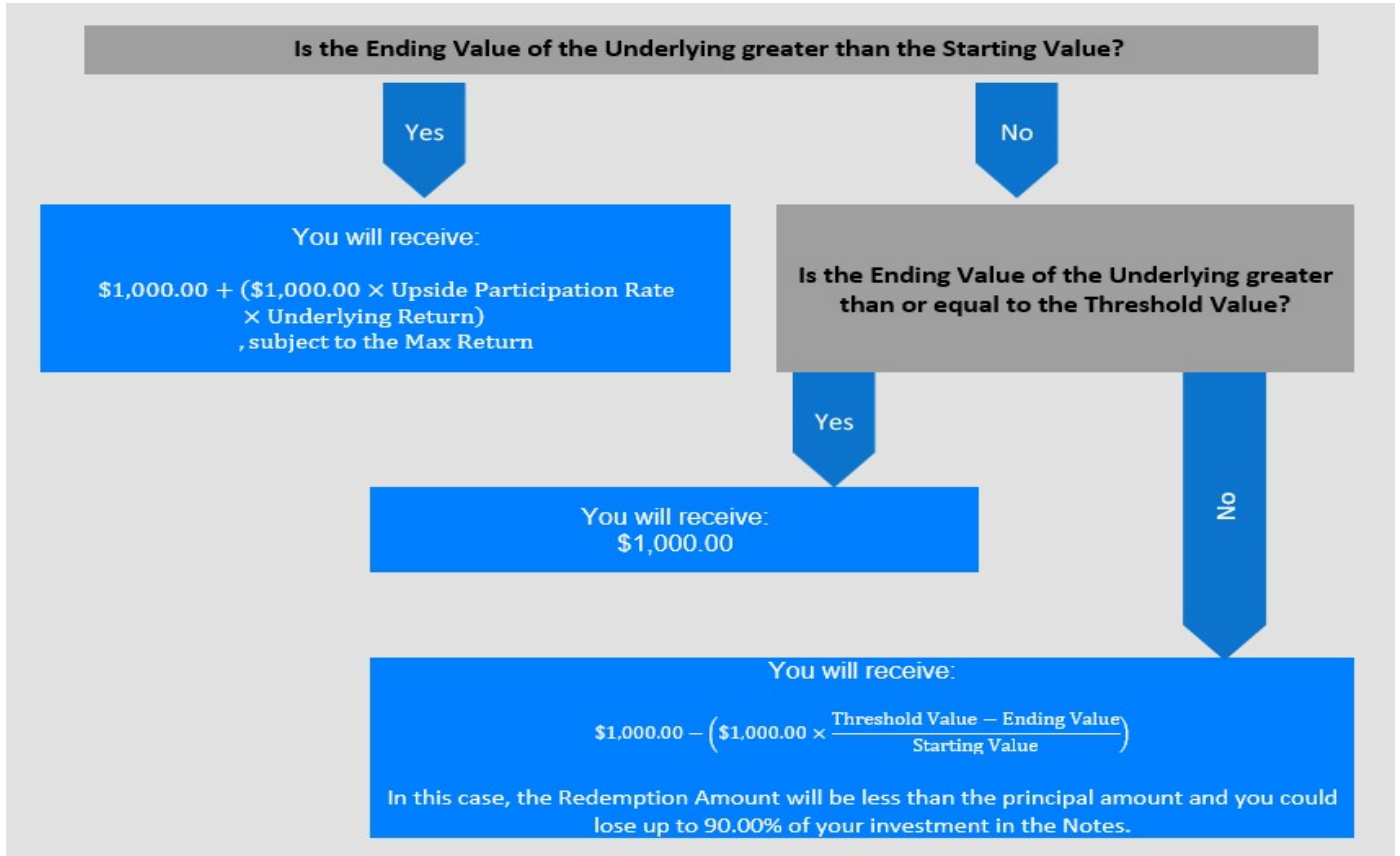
Is the Ending Value of the Underlying greater than the Starting Value?

Yes

No

You will receive:

$\$1{,}000.00 + (\$1{,}000.00 \times \text{Upside Participation Rate} \times \text{Underlying Return})$
, subject to the Max Return

Is the Ending Value of the Underlying greater than or equal to the Threshold Value?

Yes

No

You will receive:
$1,000.00

You will receive:

$\$1{,}000.00 - \left(\$1{,}000.00 \times \frac{\text{Threshold Value} - \text{Ending Value}}{\text{Starting Value}}\right)$

In this case, the Redemption Amount will be less than the principal amount and you could lose up to 90.00% of your investment in the Notes.